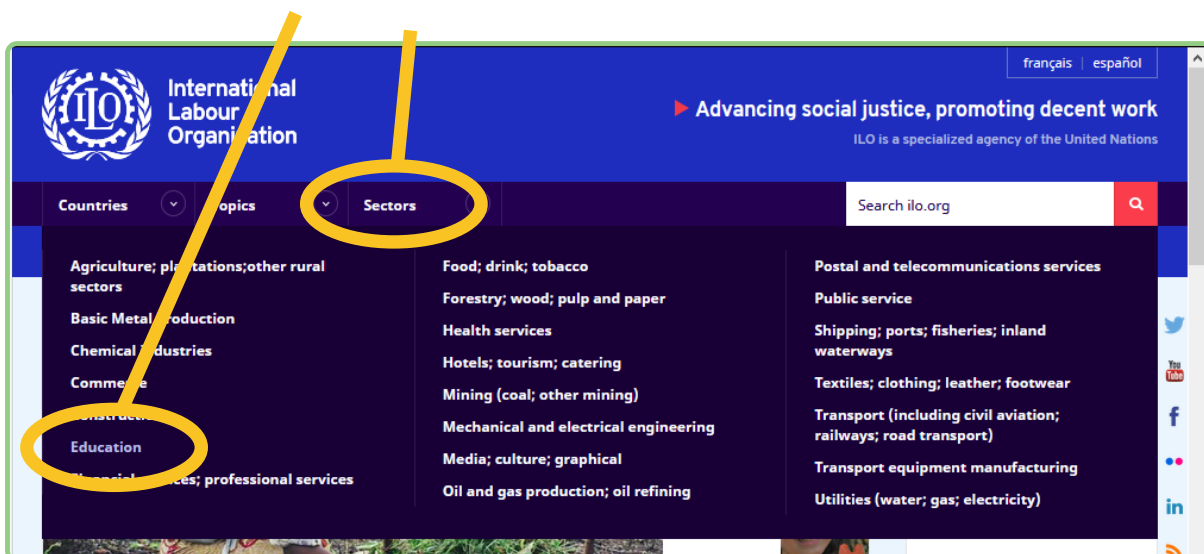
français | español

International Labour Organization

Advancing social justice, promoting decent work

ILO is a specialized agency of the United Nations

Countries

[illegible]opics

Sectors

Search ilo.org

Agriculture; pl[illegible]tations;other rural sectors

Basic Meta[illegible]roduction

Chemical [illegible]ustries

Comme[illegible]

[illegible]nstruct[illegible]

Education

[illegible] professional services

Food; drink; tobacco

Forestry; wood; pulp and paper

Health services

Hotels; tourism; catering

Mining (coal; other mining)

Mechanical and electrical engineering

Media; culture; graphical

Oil and gas production; oil refining

Postal and telecommunications services

Public service

Shipping; ports; fisheries; inland waterways

Textiles; clothing; leather; footwear

Transport (including civil aviation; railways; road transport)

Transport equipment manufacturing

Utilities (water; gas; electricity)

You Tube